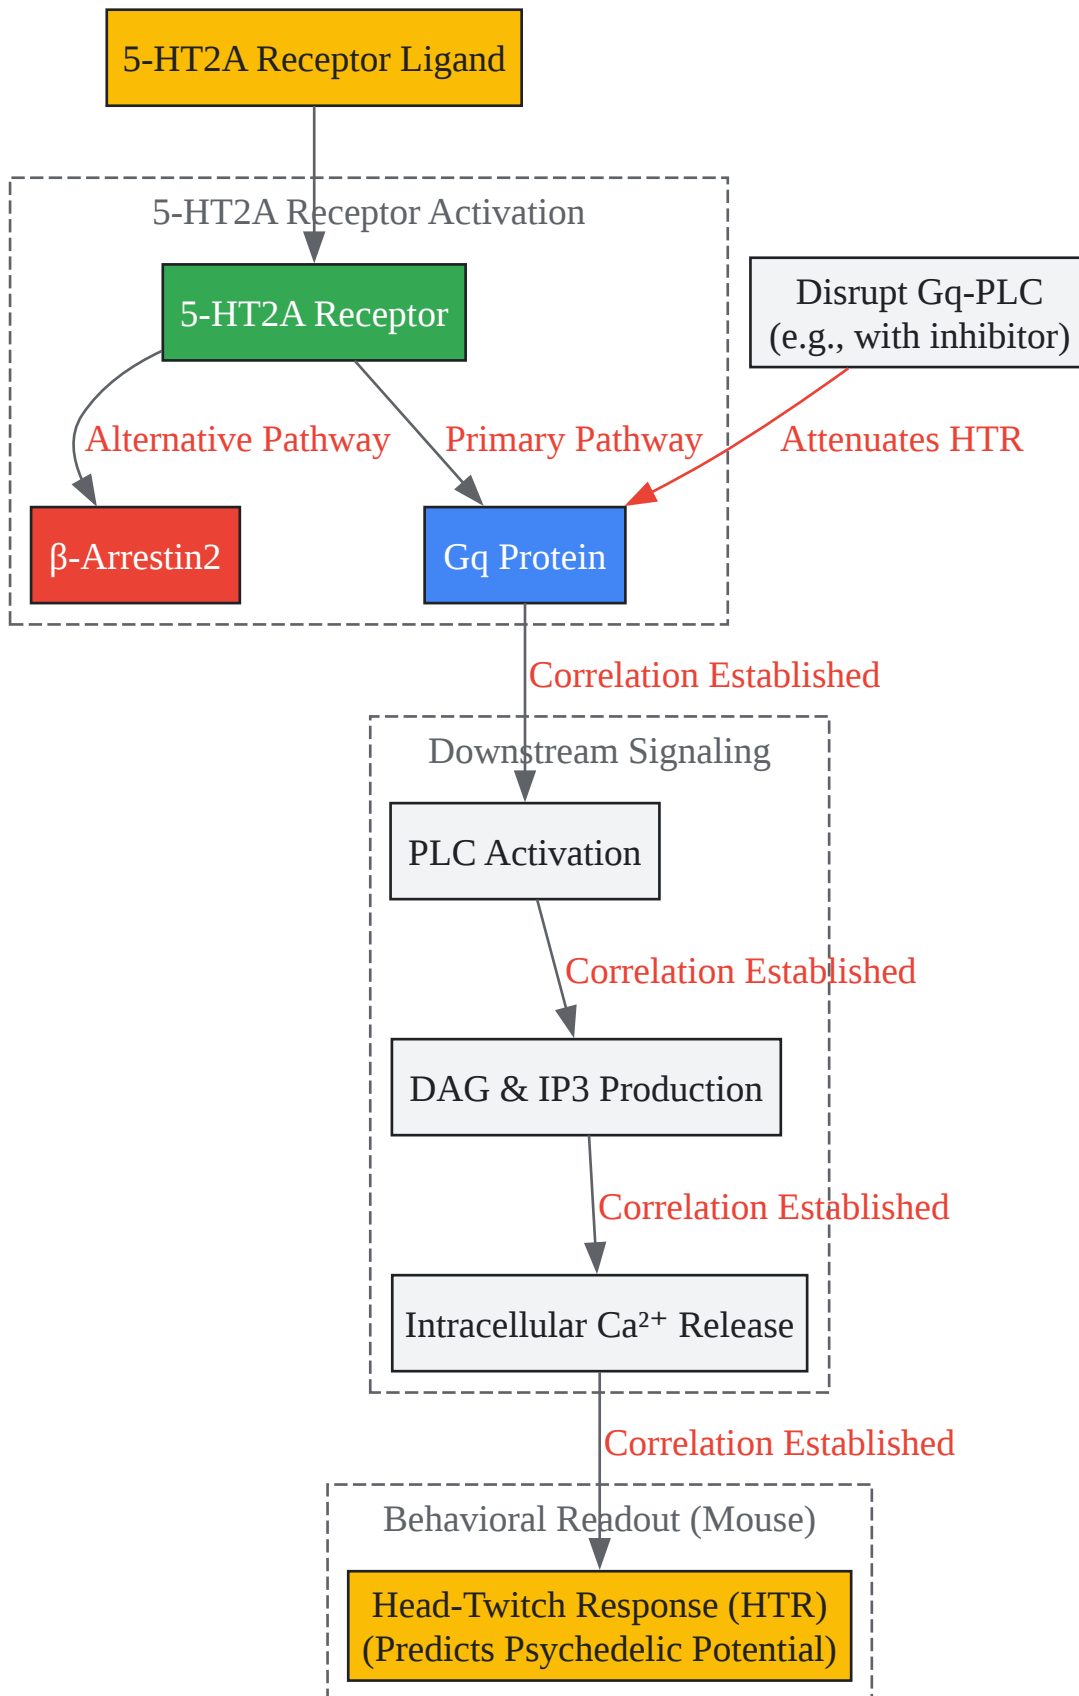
5-HT2A Receptor Ligand

5-HT2A Receptor Activation

5-HT2A Receptor

Disrupt Gq-PLC
(e.g., with inhibitor)

Alternative Pathway

Primary Pathway

Attenuates HTR

β-Arrestin2

Gq Protein

Correlation Established

Downstream Signaling

PLC Activation

Correlation Established

DAG & IP3 Production

Correlation Established

Intracellular Ca²⁺ Release

Correlation Established

Behavioral Readout (Mouse)

Head-Twitch Response (HTR)
(Predicts Psychedelic Potential)